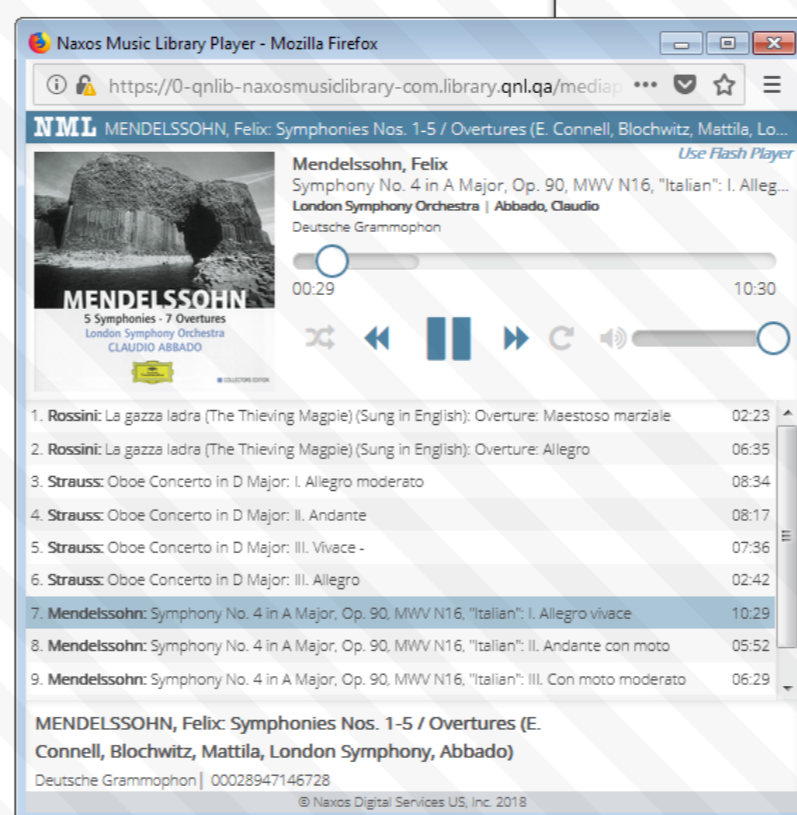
Naxos Music Library Player - Mozilla Firefox

https://0-qnlib-naxosmusiclibrary-com.library.qnl.qa/mediap •••

NML MENDELSSOHN, Felix: Symphonies Nos. 1-5 / Overtures (E. Connell, Blochwitz, Mattila, Lo...

Use Flash Player

MENDELSSOHN
5 Symphonies - 7 Overtures
London Symphony Orchestra
CLAUDIO ABBADO
COLLECTORS EDITION

Mendelssohn, Felix
Symphony No. 4 in A Major, Op. 90, MWV N16, "Italian": I. Alleg
London Symphony Orchestra | Abbado, Claudio
Deutsche Grammophon

00:29
10:30

1. Rossini: La gazza ladra (The Thieving Magpie) (Sung in English): Overture: Maestoso marziale 02:23
2. Rossini: La gazza ladra (The Thieving Magpie) (Sung in English): Overture: Allegro 06:35
3. Strauss: Oboe Concerto in D Major: I. Allegro moderato 08:34
4. Strauss: Oboe Concerto in D Major: II. Andante 08:17
5. Strauss: Oboe Concerto in D Major: III. Vivace - 07:36
6. Strauss: Oboe Concerto in D Major: III. Allegro 02:42
7. Mendelssohn: Symphony No. 4 in A Major, Op. 90, MWV N16, "Italian": I. Allegro vivace 10:29
8. Mendelssohn: Symphony No. 4 in A Major, Op. 90, MWV N16, "Italian": II. Andante con moto 05:52
9. Mendelssohn: Symphony No. 4 in A Major, Op. 90, MWV N16, "Italian": III. Con moto moderato 06:29

MENDELSSOHN, Felix: Symphonies Nos. 1-5 / Overtures (E. Connell, Blochwitz, Mattila, London Symphony, Abbado)
Deutsche Grammophon | 00028947146728
© Naxos Digital Services US, Inc. 2018